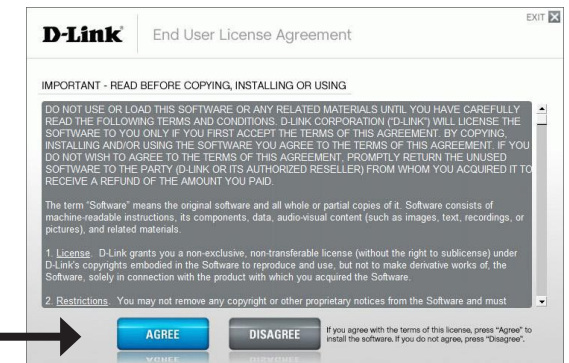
EXIT

D-Link End User License Agreement

IMPORTANT - READ BEFORE COPYING, INSTALLING OR USING

DO NOT USE OR LOAD THIS SOFTWARE OR ANY RELATED MATERIALS UNTIL YOU HAVE CAREFULLY READ THE FOLLOWING TERMS AND CONDITIONS. D-LINK CORPORATION ("D-LINK") WILL LICENSE THE SOFTWARE TO YOU ONLY IF YOU FIRST ACCEPT THE TERMS OF THIS AGREEMENT. BY COPYING, INSTALLING AND/OR USING THE SOFTWARE YOU AGREE TO THE TERMS OF THIS AGREEMENT. IF YOU DO NOT WISH TO AGREE TO THE TERMS OF THIS AGREEMENT, PROMPTLY RETURN THE UNUSED SOFTWARE TO THE PARTY (D-LINK OR ITS AUTHORIZED RESELLER) FROM WHOM YOU ACQUIRED IT TO RECEIVE A REFUND OF THE AMOUNT YOU PAID.

The term "Software" means the original software and all whole or partial copies of it. Software consists of machine-readable instructions, its components, data, audio-visual content (such as images, text, recordings, or pictures), and related materials.

1. License. D-Link grants you a non-exclusive, non-transferable license (without the right to sublicense) under D-Link's copyrights embodied in the Software to reproduce and use, but not to make derivative works of, the Software, solely in connection with the product with which you acquired the Software.

2. Restrictions. You may not remove any copyright or other proprietary notices from the Software and must

AGREE DISAGREE

If you agree with the terms of this license, press "Agree" to install the software. If you do not agree, press "Disagree".